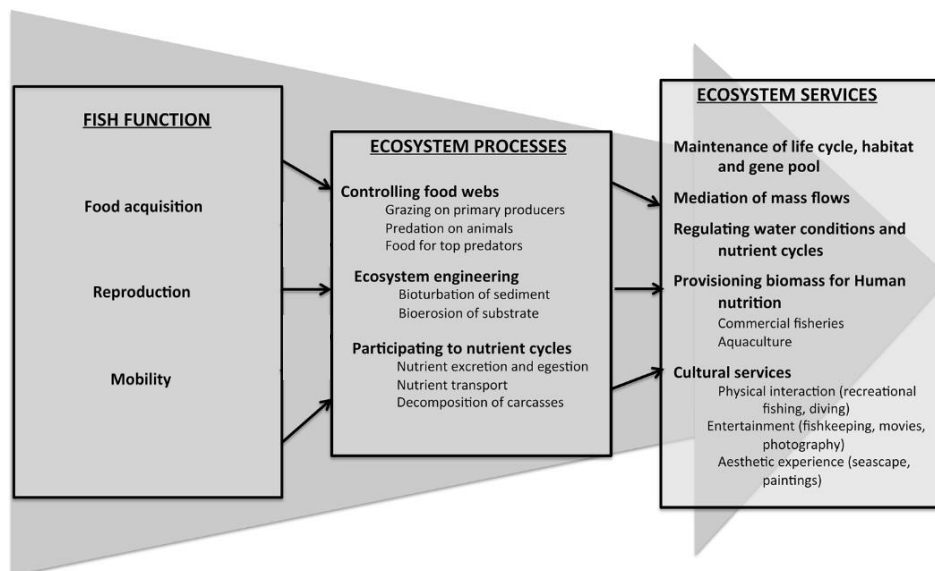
FISH FUNCTION

Food acquisition

Reproduction

Mobility

ECOSYSTEM PROCESSES

Controlling food webs
Grazing on primary producers
Predation on animals
Food for top predators

Ecosystem engineering
Bioturbation of sediment
Bioerosion of substrate

Participating to nutrient cycles
Nutrient excretion and egestion
Nutrient transport
Decomposition of carcasses

ECOSYSTEM SERVICES

Maintenance of life cycle, habitat and gene pool

Mediation of mass flows

Regulating water conditions and nutrient cycles

Provisioning biomass for Human nutrition
Commercial fisheries
Aquaculture

Cultural services
Physical interaction (recreational fishing, diving)
Entertainment (fishkeeping, movies, photography)
Aesthetic experience (seascape, paintings)